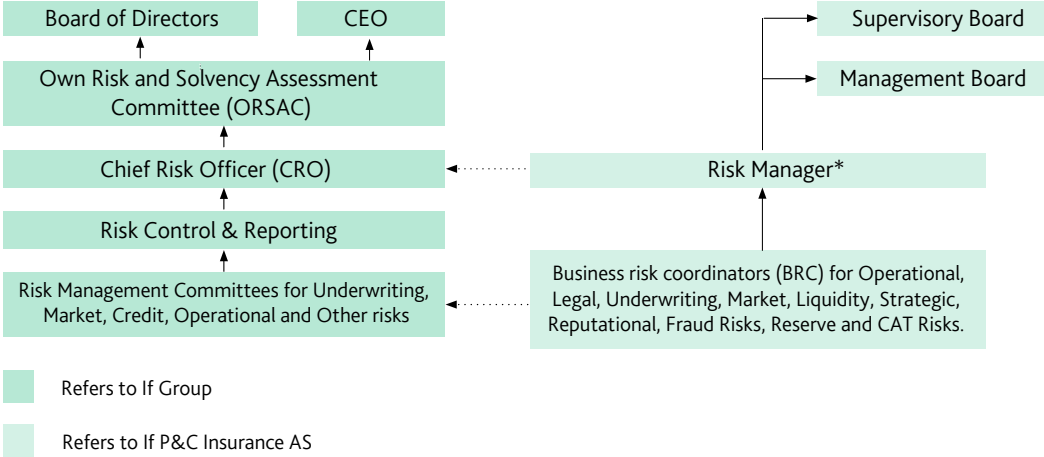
Board of Directors

CEO

Own Risk and Solvency Assessment Committee (ORSAC)

Chief Risk Officer (CRO)

Risk Control & Reporting

Risk Management Committees for Underwriting, Market, Credit, Operational and Other risks

Supervisory Board

Management Board

Risk Manager*

Business risk coordinators (BRC) for Operational, Legal, Underwriting, Market, Liquidity, Strategic, Reputational, Fraud Risks, Reserve and CAT Risks.

Refers to If Group

Refers to If P&C Insurance AS